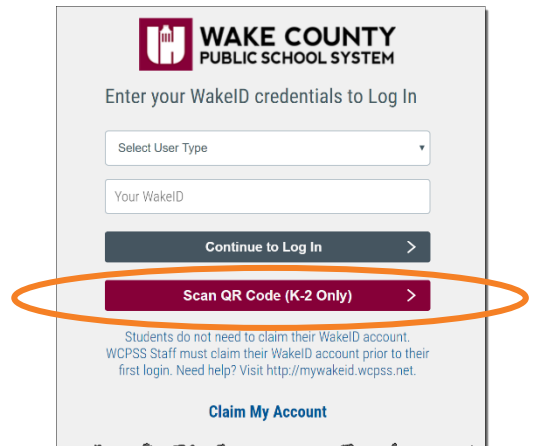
WAKE COUNTY
PUBLIC SCHOOL SYSTEM

Enter your WakeID credentials to Log In

Select User Type

Your WakeID

Continue to Log In >

Scan QR Code (K-2 Only) >

Students do not need to claim their WakeID account. WCPSS Staff must claim their WakeID account prior to their first login. Need help? Visit http://mywakeid.wcpss.net.

Claim My Account